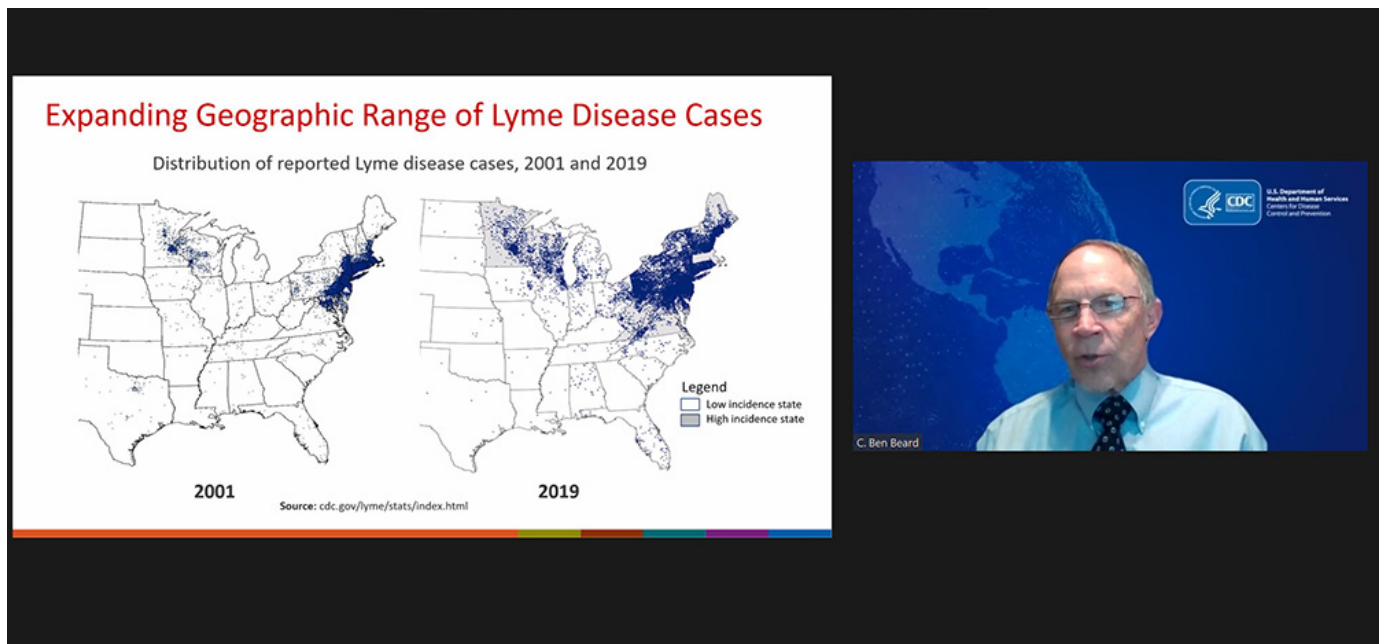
Expanding Geographic Range of Lyme Disease Cases

Distribution of reported Lyme disease cases, 2001 and 2019

Legend
Low incidence state
High incidence state

2001

2019

Source: cdc.gov/lyme/stats/index.html

CDC
U.S. Department of Health and Human Services
Centers for Disease Control and Prevention

C. Ben Beard